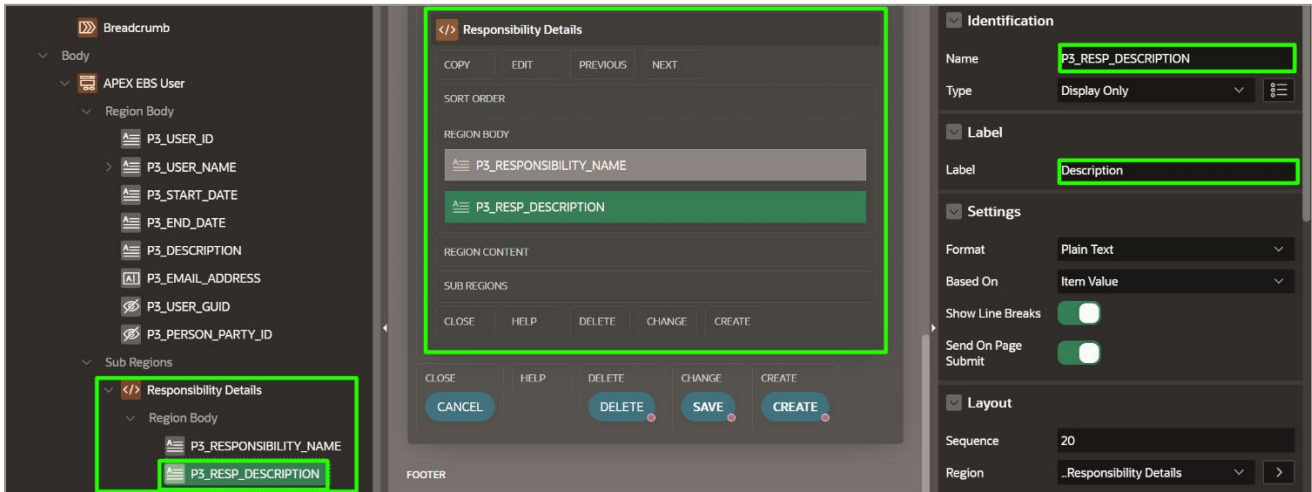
Breadcrumb
Body
APEX EBS User
Region Body
P3_USER_ID
P3_USER_NAME
P3_START_DATE
P3_END_DATE
P3_DESCRIPTION
P3_EMAIL_ADDRESS
P3_USER_GUID
P3_PERSON_PARTY_ID
Sub Regions
Responsibility Details
Region Body
P3_RESPONSIBILITY_NAME
P3_RESP_DESCRIPTION

Responsibility Details
COPY
EDIT
PREVIOUS
NEXT
SORT ORDER
REGION BODY
P3_RESPONSIBILITY_NAME
P3_RESP_DESCRIPTION
REGION CONTENT
SUB REGIONS
CLOSE
HELP
DELETE
CHANGE
CREATE
CLOSE
HELP
DELETE
CHANGE
CREATE
CANCEL
DELETE
SAVE
CREATE
FOOTER

Identification
Name P3_RESP_DESCRIPTION
Type Display Only
Label
Label Description
Settings
Format Plain Text
Based On Item Value
Show Line Breaks
Send On Page Submit
Layout
Sequence 20
Region ..Responsibility Details